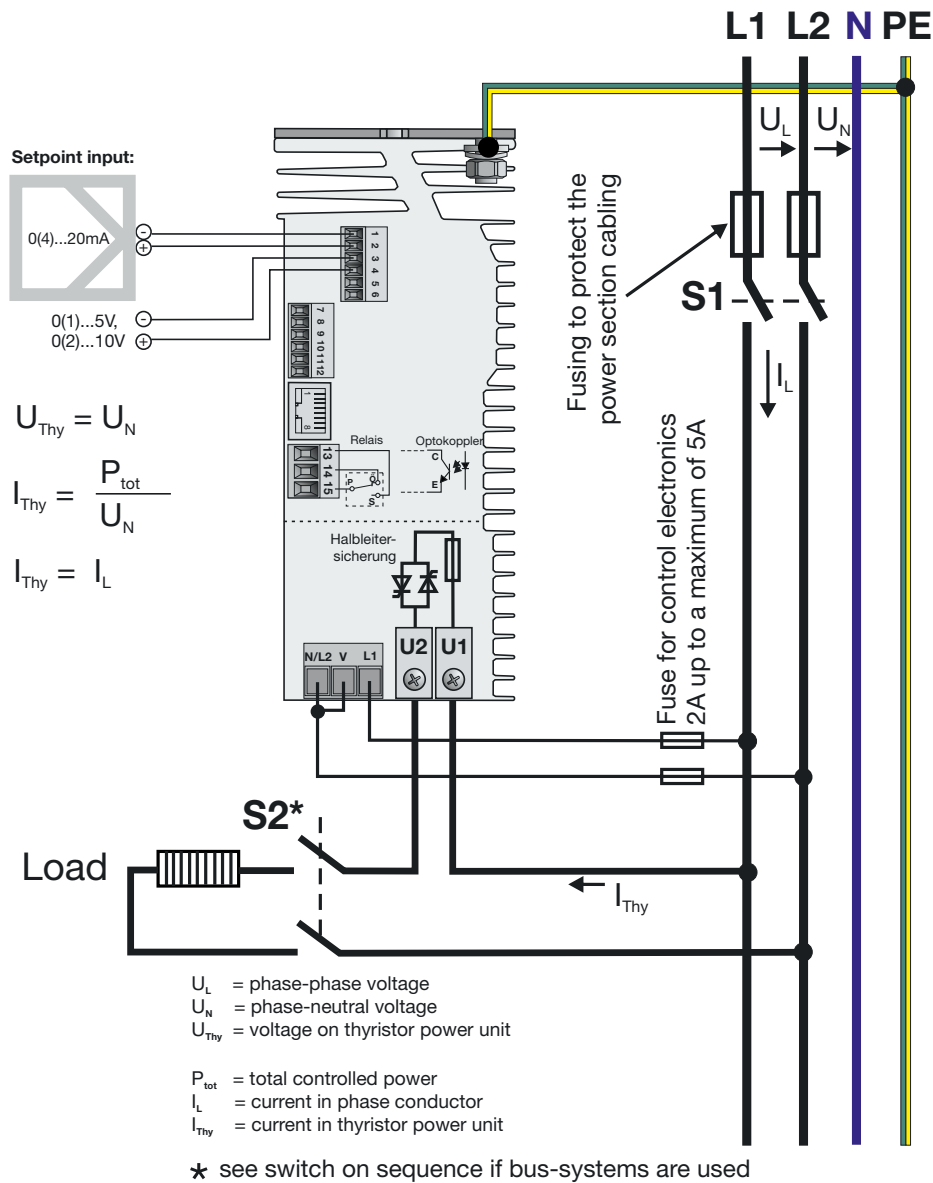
L1 L2 N PE

Setpoint input:

0(4)...20mA

0(1)...5V,
0(2)...10V

1 2 3 4 5 6

7 8 9 10 11 12

13 14 15

Relais

Optokoppler

C

E

P

S

$U_L$

$U_N$

Fusing to protect the power section cabling

S1

$I_L$

$U_{Thy} = U_N$

$I_{Thy} = \frac{P_{tot}}{U_N}$

$I_{Thy} = I_L$

Halbleitersicherung

Fuse for control electronics 2A up to a maximum of 5A

N/L2 V L1

U2 U1

S2*

Load

$I_{Thy}$

$U_L$ = phase-phase voltage
$U_N$ = phase-neutral voltage
$U_{Thy}$ = voltage on thyristor power unit

$P_{tot}$ = total controlled power
$I_L$ = current in phase conductor
$I_{Thy}$ = current in thyristor power unit

* see switch on sequence if bus-systems are used